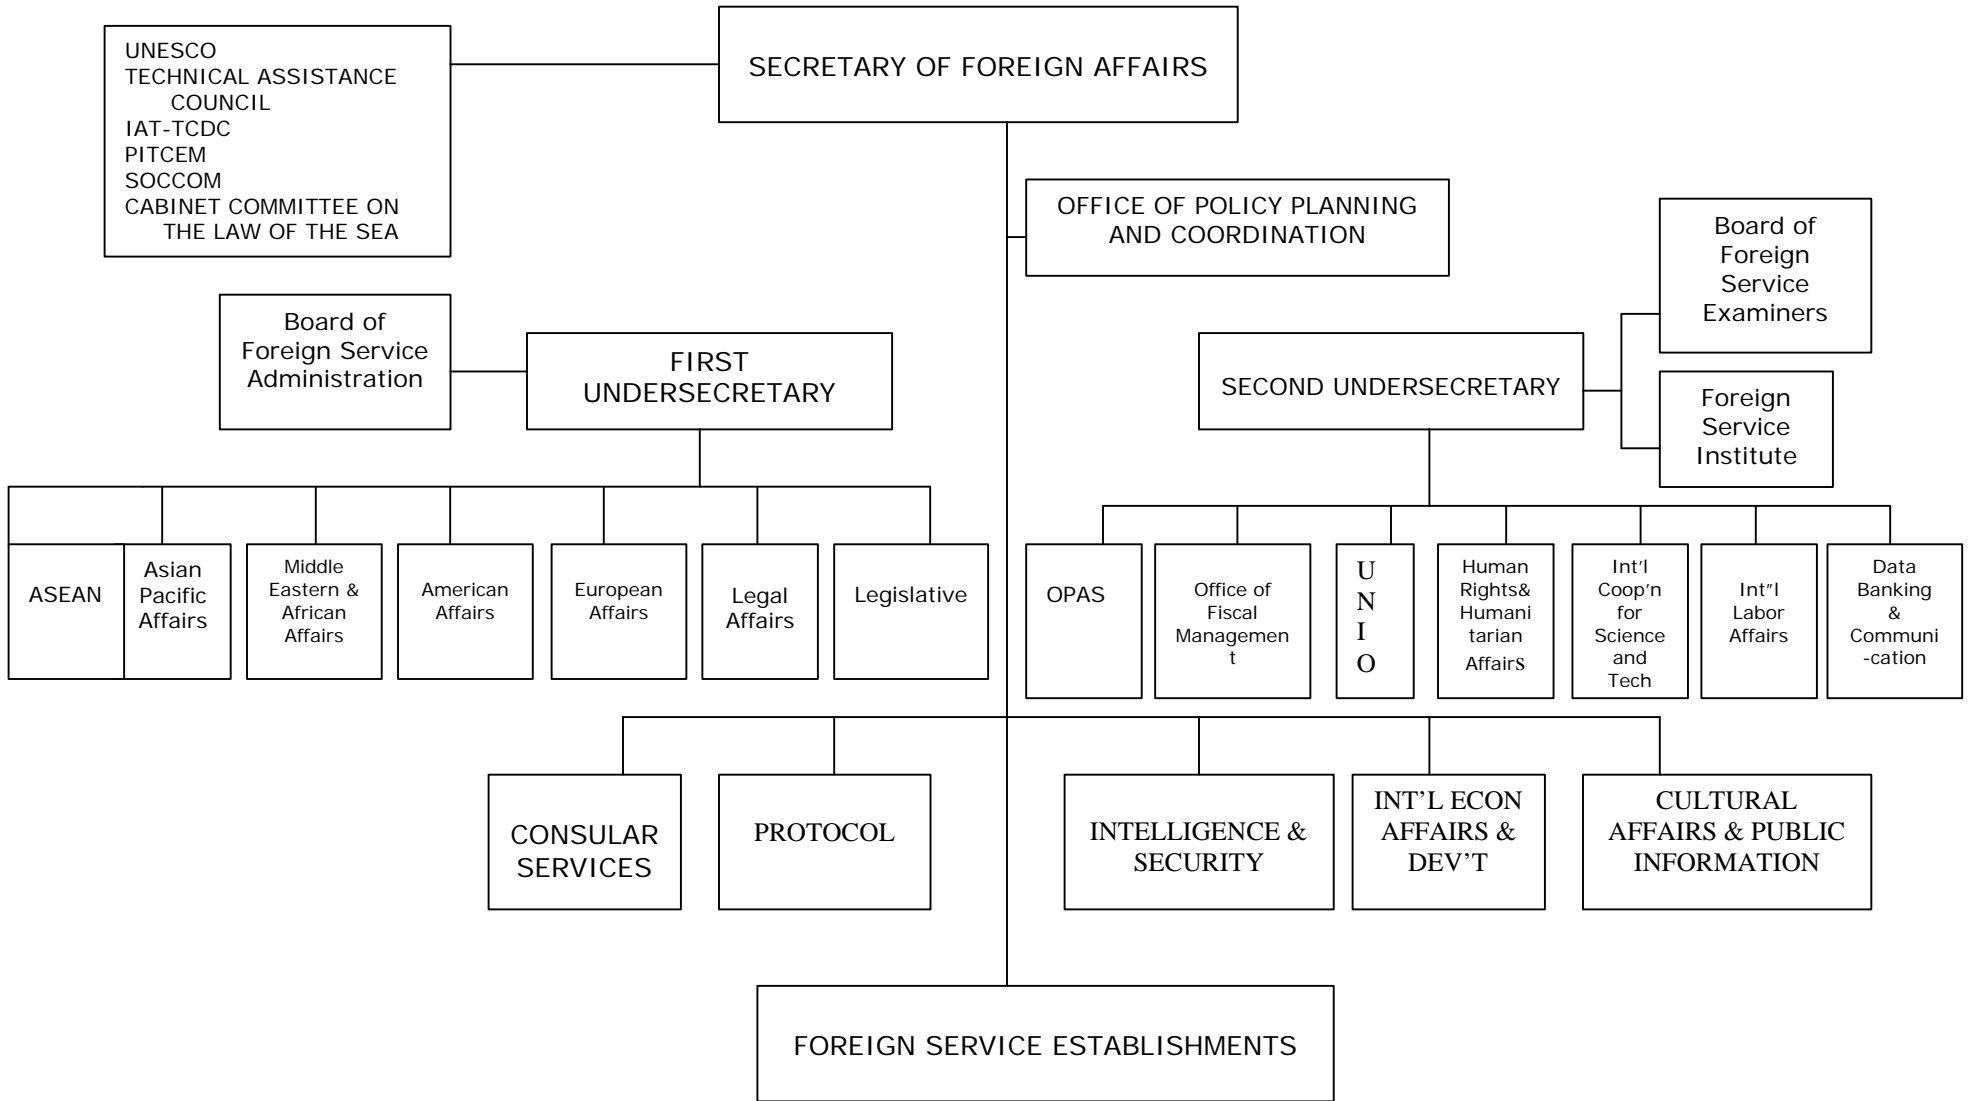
UNESCO
TECHNICAL ASSISTANCE COUNCIL
IAT-TCDC
PITCEM
SOCCOM
CABINET COMMITTEE ON THE LAW OF THE SEA

SECRETARY OF FOREIGN AFFAIRS

OFFICE OF POLICY PLANNING AND COORDINATION

Board of Foreign Service Administration

FIRST UNDERSECRETARY

ASEAN

Asian Pacific Affairs

Middle Eastern & African Affairs

American Affairs

European Affairs

Legal Affairs

Legislative

Board of Foreign Service Examiners

SECOND UNDERSECRETARY

Foreign Service Institute

OPAS

Office of Fiscal Management

U N I O

Human Rights& Humanitarian Affairs

Int'l Coop'n for Science and Tech

Int"l Labor Affairs

Data Banking & Communi-cation

CONSULAR SERVICES

PROTOCOL

INTELLIGENCE & SECURITY

INT'L ECON AFFAIRS & DEV'T

CULTURAL AFFAIRS & PUBLIC INFORMATION

FOREIGN SERVICE ESTABLISHMENTS